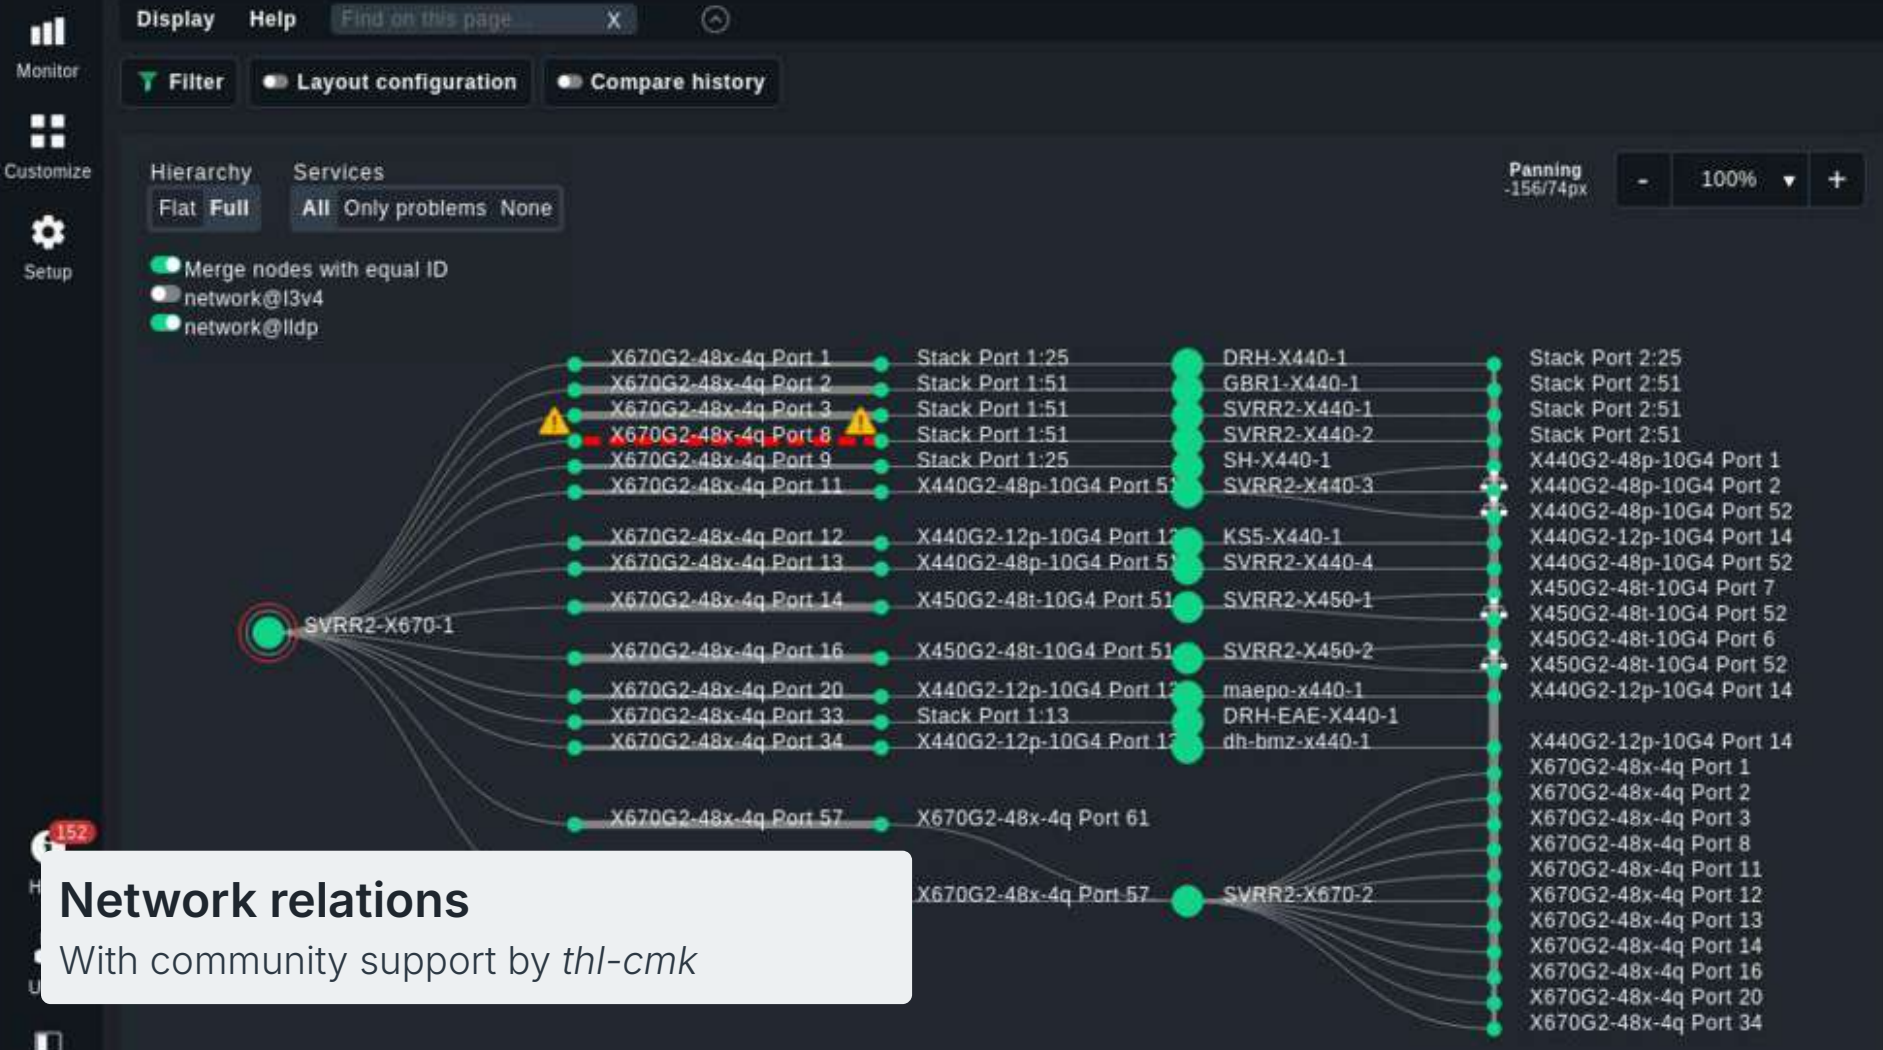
Monitor
Customize
Setup

Display Help Find on this page X

Filter Layout configuration Compare history

Hierarchy
Flat Full

Services
All Only problems None

Panning
-156/74px

- 100% +

Merge nodes with equal ID
network@l3v4
network@lldp

SVRR2-X670-1

X670G2-48x-4q Port 1
X670G2-48x-4q Port 2
X670G2-48x-4q Port 3
X670G2-48x-4q Port 8
X670G2-48x-4q Port 9
X670G2-48x-4q Port 11
X670G2-48x-4q Port 12
X670G2-48x-4q Port 13
X670G2-48x-4q Port 14
X670G2-48x-4q Port 16
X670G2-48x-4q Port 20
X670G2-48x-4q Port 33
X670G2-48x-4q Port 34
X670G2-48x-4q Port 57

Stack Port 1:25
Stack Port 1:51
Stack Port 1:51
Stack Port 1:51
Stack Port 1:25
X440G2-48p-10G4 Port 51
X440G2-12p-10G4 Port 12
X440G2-48p-10G4 Port 51
X450G2-48t-10G4 Port 51
X450G2-48t-10G4 Port 51
X440G2-12p-10G4 Port 12
Stack Port 1:13
X440G2-12p-10G4 Port 12
X670G2-48x-4q Port 61
X670G2-48x-4q Port 57

DRH-X440-1
GBR1-X440-1
SVRR2-X440-1
SVRR2-X440-2
SH-X440-1
SVRR2-X440-3
KS5-X440-1
SVRR2-X440-4
SVRR2-X450-1
SVRR2-X450-2
maepo-x440-1
DRH-EAE-X440-1
dh-bmz-x440-1
SVRR2-X670-2

Stack Port 2:25
Stack Port 2:51
Stack Port 2:51
Stack Port 2:51
X440G2-48p-10G4 Port 1
X440G2-48p-10G4 Port 2
X440G2-48p-10G4 Port 52
X440G2-12p-10G4 Port 14
X440G2-48p-10G4 Port 52
X450G2-48t-10G4 Port 7
X450G2-48t-10G4 Port 52
X450G2-48t-10G4 Port 6
X450G2-48t-10G4 Port 52
X440G2-12p-10G4 Port 14
X440G2-12p-10G4 Port 14
X670G2-48x-4q Port 1
X670G2-48x-4q Port 2
X670G2-48x-4q Port 3
X670G2-48x-4q Port 8
X670G2-48x-4q Port 11
X670G2-48x-4q Port 12
X670G2-48x-4q Port 13
X670G2-48x-4q Port 14
X670G2-48x-4q Port 16
X670G2-48x-4q Port 20
X670G2-48x-4q Port 34

152

Network relations
With community support by *thl-cmk*